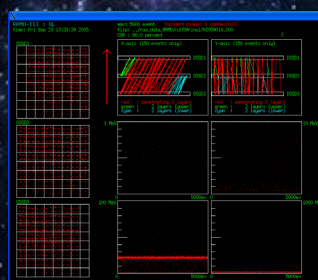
ORPHEE-III : DL
Time: Fri Sep 23 13:28:29 2005
spec 5000 event
file: ../raw_data/RUN0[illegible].dat
CUR : 50.0 percent
X-axis (150 events only)
Y-axis (150 events only)
red : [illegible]
green : 1 layers (upper)
cyan : 2 layers (lower)
red : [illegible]
green : 1 layers (upper)
cyan : 2 layers (lower)
1 MeV
10 MeV
100 MeV
0
5000ns
0
5000ns
0
5000ns
0
5000ns